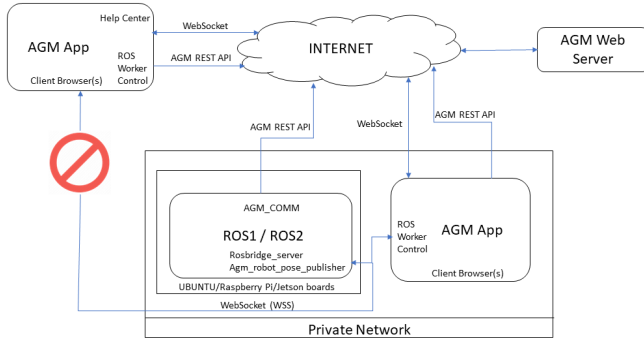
AGM App

Help Center

ROS Worker Control

Client Browser(s)

WebSocket

AGM REST API

INTERNET

AGM Web Server

AGM REST API

WebSocket

AGM REST API

AGM_COMM

ROS1 / ROS2

Rosbridge_server
Agm_robot_pose_publisher

UBUNTU/Raspberry Pi/Jetson boards

ROS Worker Control

AGM App

Client Browser(s)

WebSocket (WSS)

Private Network